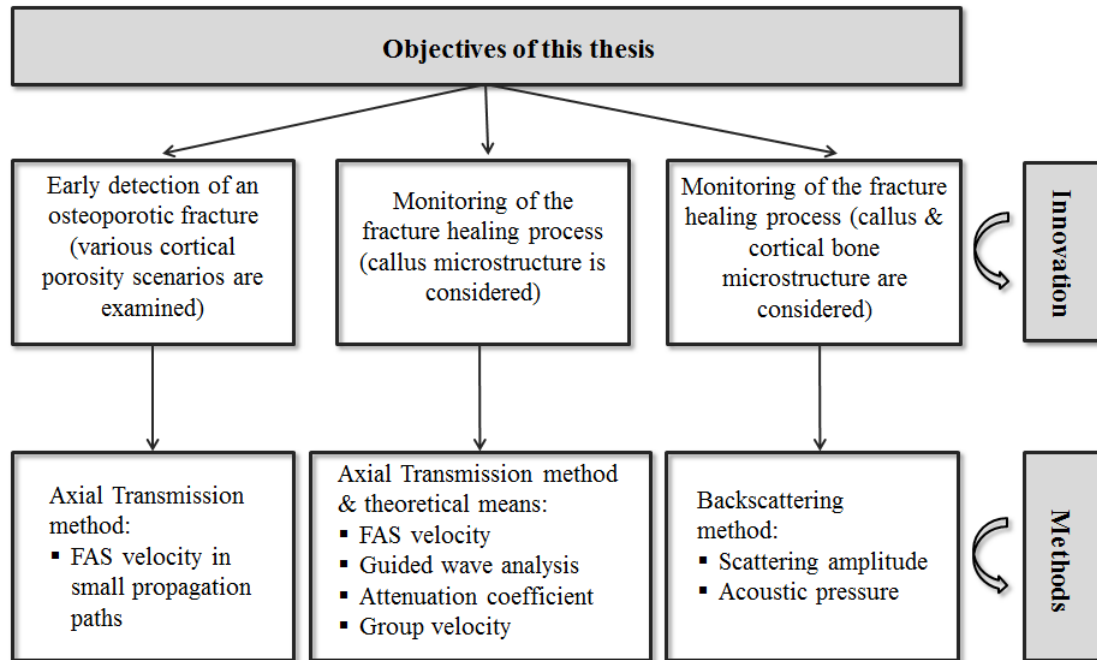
Objectives of this thesis

Early detection of an osteoporotic fracture (various cortical porosity scenarios are examined)

Monitoring of the fracture healing process (callus microstructure is considered)

Monitoring of the fracture healing process (callus & cortical bone microstructure are considered)

Innovation

Axial Transmission method:
▪ FAS velocity in small propagation paths

Axial Transmission method & theoretical means:
▪ FAS velocity
▪ Guided wave analysis
▪ Attenuation coefficient
▪ Group velocity

Backscattering method:
▪ Scattering amplitude
▪ Acoustic pressure

Methods